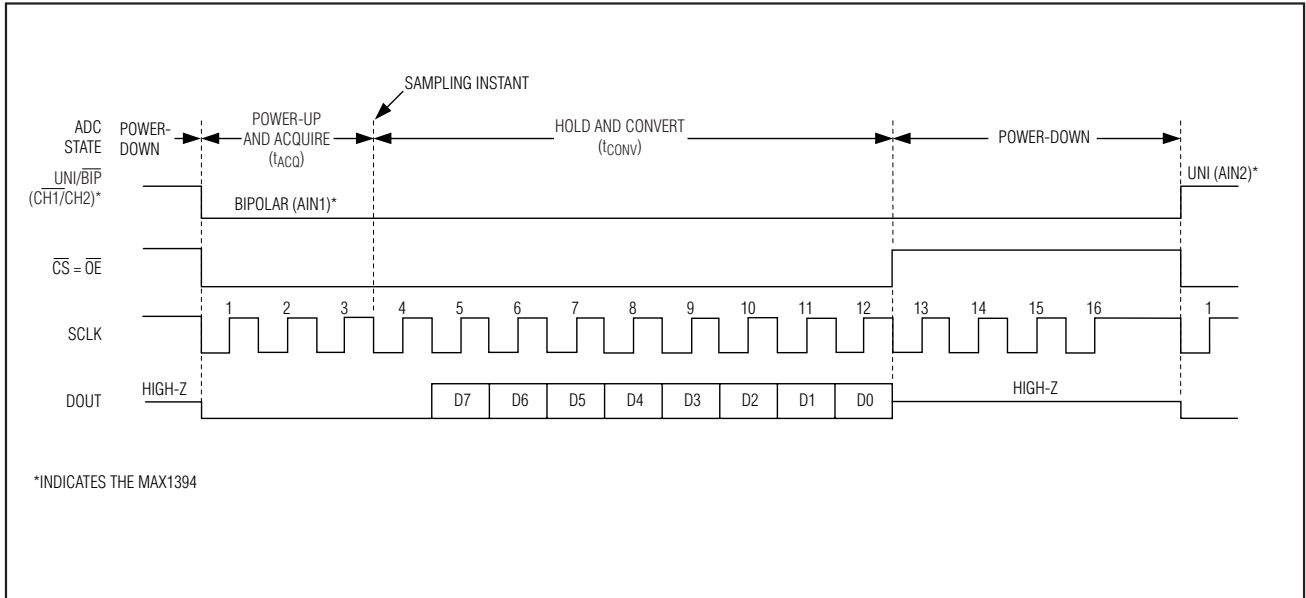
SAMPLING INSTANT

ADC STATE

POWER-DOWN

POWER-UP AND ACQUIRE ($t_{ACQ}$)

HOLD AND CONVERT ($t_{CONV}$)

POWER-DOWN

UNI/$\overline{BIP}$ ($\overline{CH1}$/CH2)*

BIPOLAR (AIN1)*

UNI (AIN2)*

$\overline{CS}$ = $\overline{OE}$

SCLK

1 2 3 4 5 6 7 8 9 10 11 12 13 14 15 16 1

DOUT

HIGH-Z

D7 D6 D5 D4 D3 D2 D1 D0

HIGH-Z

*INDICATES THE MAX1394